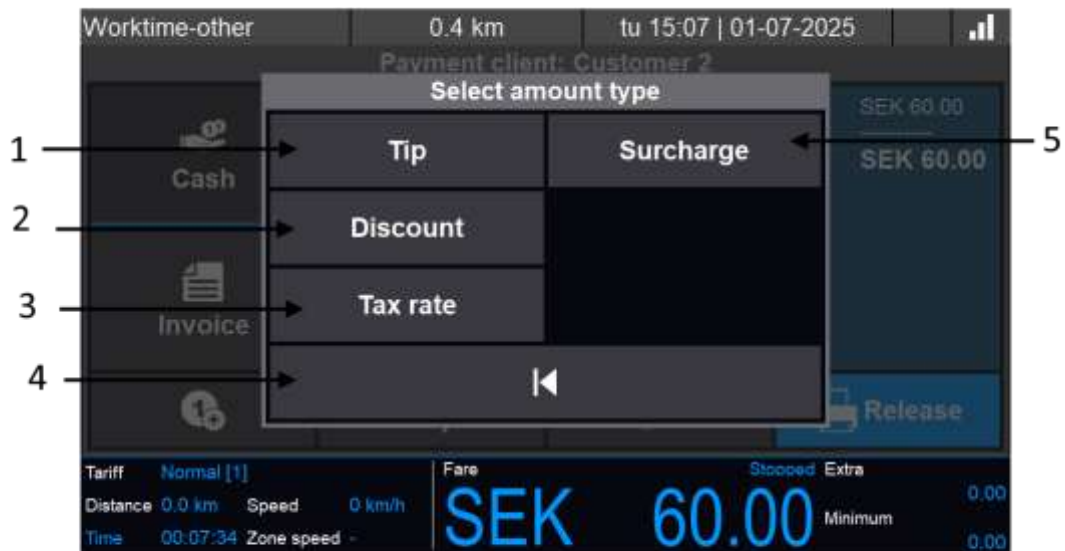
Worktime-other 0.4 km tu 15:07 | 01-07-2025

Payment client: Customer 2

Select amount type

1
Tip

Surcharge
5

Cash

SEK 60.00

SEK 60.00

2
Discount

3
Tax rate

Invoice

4

Release

Tariff Normal [1]
Distance 0.0 km Speed 0 km/h
Time 00:07:34 Zone speed -

Fare
Stopped Extra
0.00
SEK 60.00
Minimum
0.00